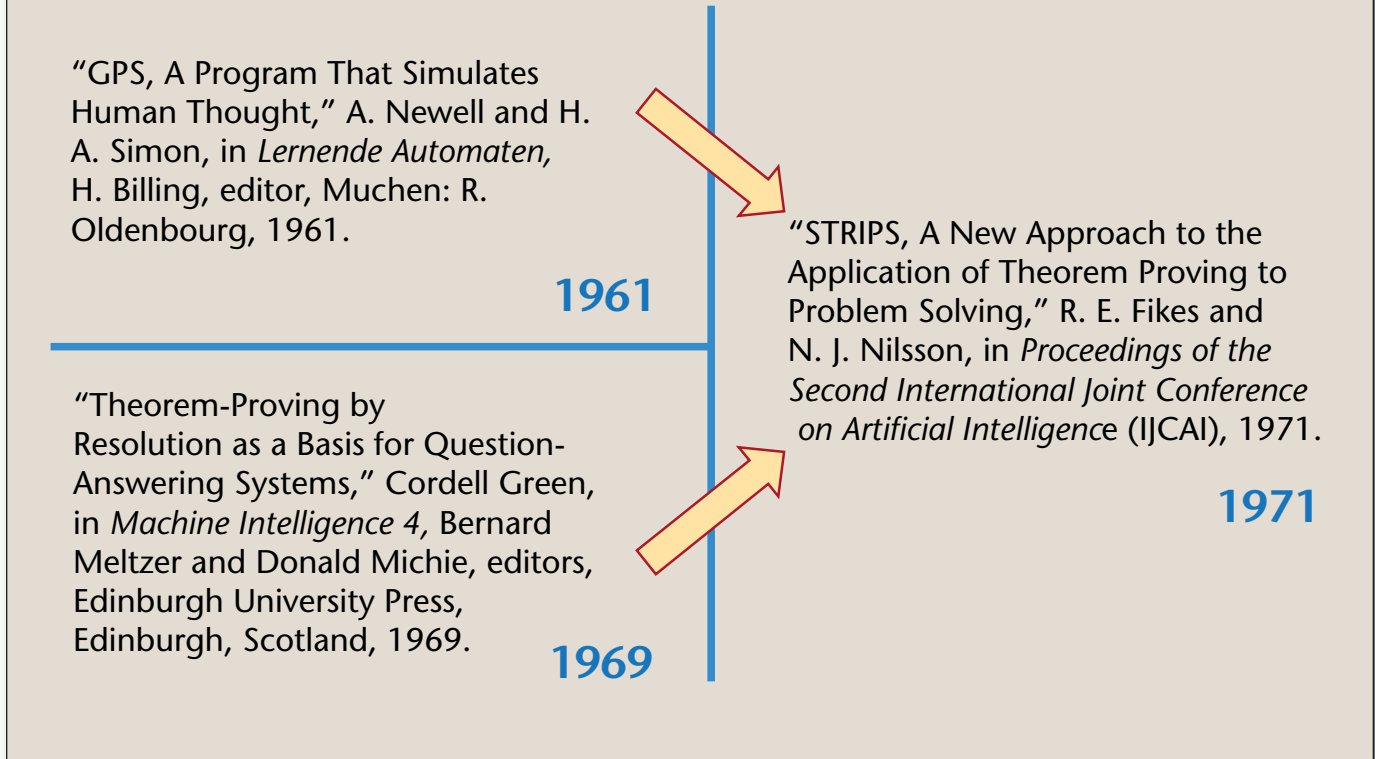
"GPS, A Program That Simulates Human Thought," A. Newell and H. A. Simon, in *Lernende Automaten,* H. Billing, editor, Muchen: R. Oldenbourg, 1961.

1961

"Theorem-Proving by Resolution as a Basis for Question-Answering Systems," Cordell Green, in *Machine Intelligence 4,* Bernard Meltzer and Donald Michie, editors, Edinburgh University Press, Edinburgh, Scotland, 1969.

1969

"STRIPS, A New Approach to the Application of Theorem Proving to Problem Solving," R. E. Fikes and N. J. Nilsson, in *Proceedings of the Second International Joint Conference on Artificial Intelligenc*e (IJCAI), 1971.

1971